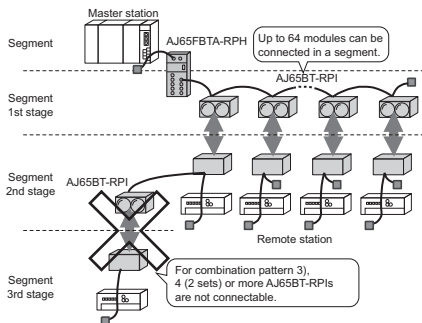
Master station

Segment

AJ65FBTA-RPH

Up to 64 modules can be connected in a segment.

AJ65BT-RPI

Segment 1st stage

Segment 2nd stage

AJ65BT-RPI

Remote station

Segment 3rd stage

For combination pattern 3), 4 (2 sets) or more AJ65BT-RPIs are not connectable.